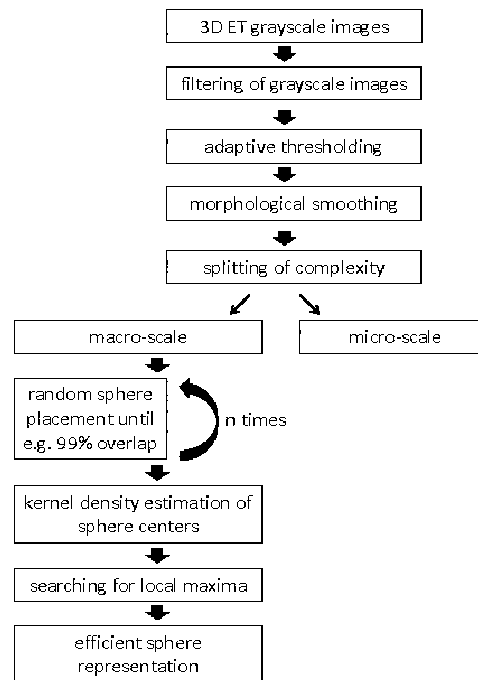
3D ET grayscale images

filtering of grayscale images

adaptive thresholding

morphological smoothing

splitting of complexity

macro-scale

micro-scale

random sphere placement until e.g. 99% overlap

n times

kernel density estimation of sphere centers

searching for local maxima

efficient sphere representation